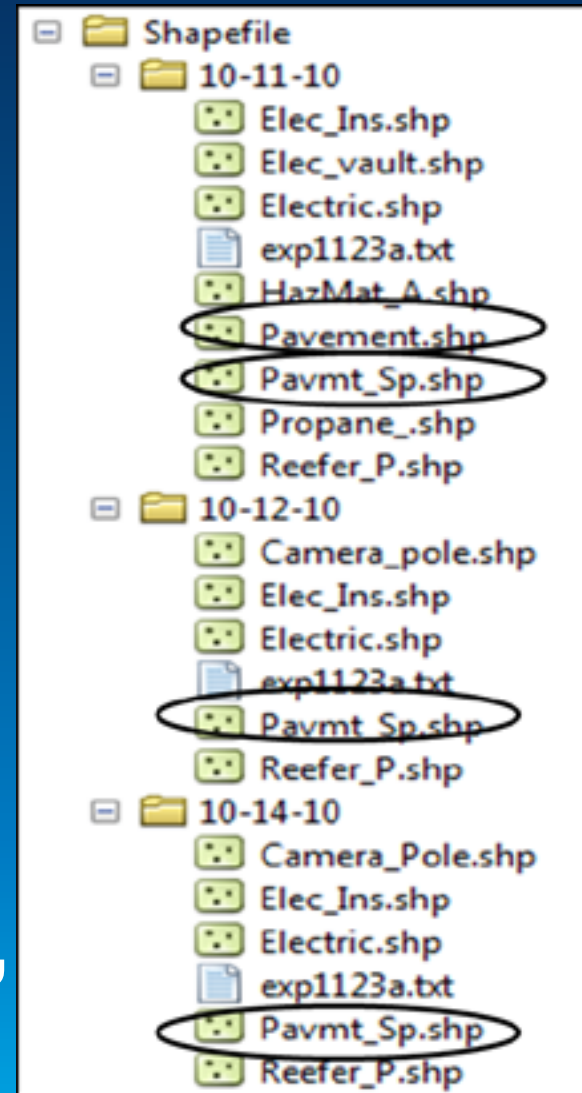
Shapefile
10-11-10
Elec_Ins.shp
Elec_vault.shp
Electric.shp
exp1123a.txt
HazMat_A.shp
Pavement.shp
Pavmt_Sp.shp
Propane_.shp
Reefer_P.shp
10-12-10
Camera_pole.shp
Elec_Ins.shp
Electric.shp
exp1123a.txt
Pavmt_Sp.shp
Reefer_P.shp
10-14-10
Camera_Pole.shp
Elec_Ins.shp
Electric.shp
exp1123a.txt
Pavmt_Sp.shp
Reefer_P.shp